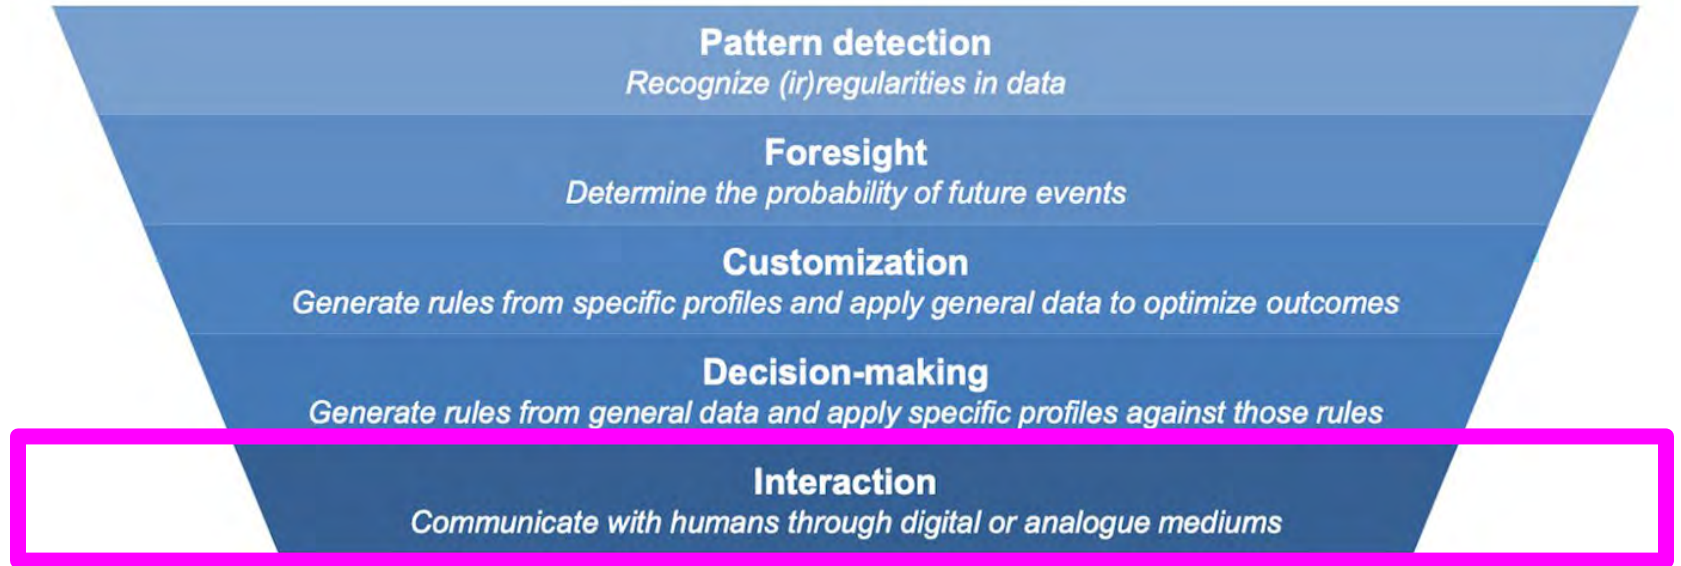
Pattern detection
Recognize (ir)regularities in data

Foresight
Determine the probability of future events

Customization
Generate rules from specific profiles and apply general data to optimize outcomes

Decision-making
Generate rules from general data and apply specific profiles against those rules

Interaction
Communicate with humans through digital or analogue mediums